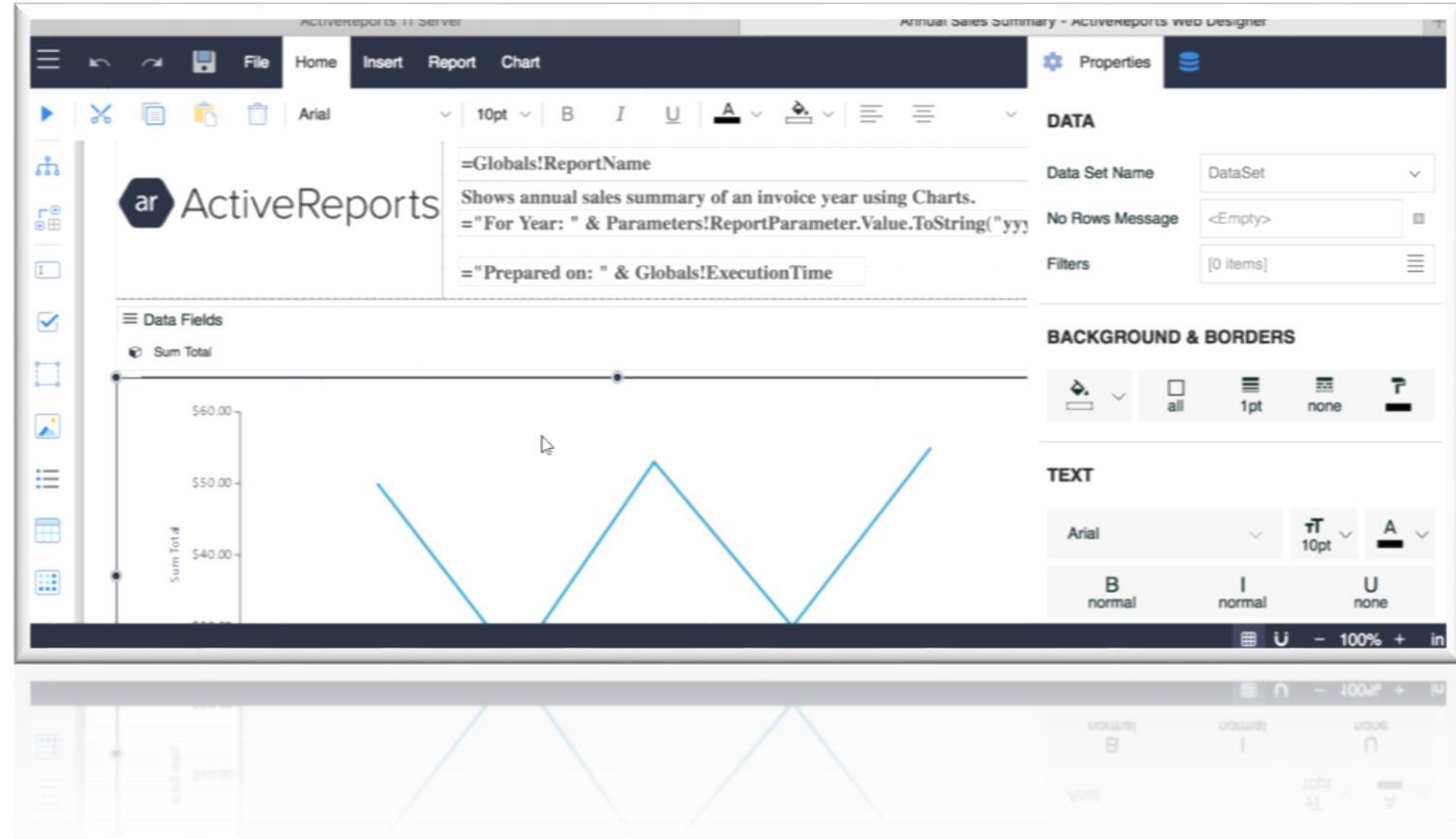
ActiveReports 11 Server

Annual Sales Summary - ActiveReports Web Designer

File Home Insert Report Chart

Properties

Arial 10pt B I U

ar ActiveReports

=Globals!ReportName

Shows annual sales summary of an invoice year using Charts.
="For Year: " & Parameters!ReportParameter.Value.ToString("yyy

="Prepared on: " & Globals!ExecutionTime

≡ Data Fields

Sum Total

$60.00

$50.00

$40.00

Sum Total

DATA

Data Set Name DataSet

No Rows Message <Empty>

Filters [0 items]

BACKGROUND & BORDERS

all 1pt none

TEXT

Arial 10pt

B normal I normal U none

− 100% + in